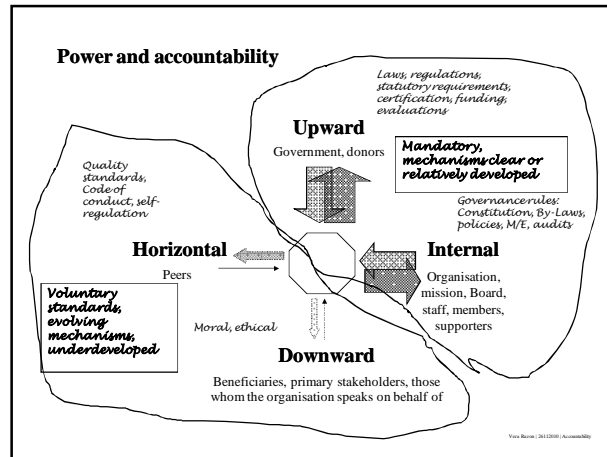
Power and accountability

Laws, regulations, statutory requirements, certification, funding, evaluations

Upward

Government, donors

Mandatory, mechanisms clear or relatively developed

Quality standards, Code of conduct, self-regulation

Governance rules: Constitution, By-Laws, policies, M/E, audits

Horizontal

Peers

Internal

Organisation, mission, Board, staff, members, supporters

Voluntary standards, evolving mechanisms, underdeveloped

Moral, ethical

Downward

Beneficiaries, primary stakeholders, those whom the organisation speaks on behalf of

Vera Rizzoi | 26112010 | Accountability